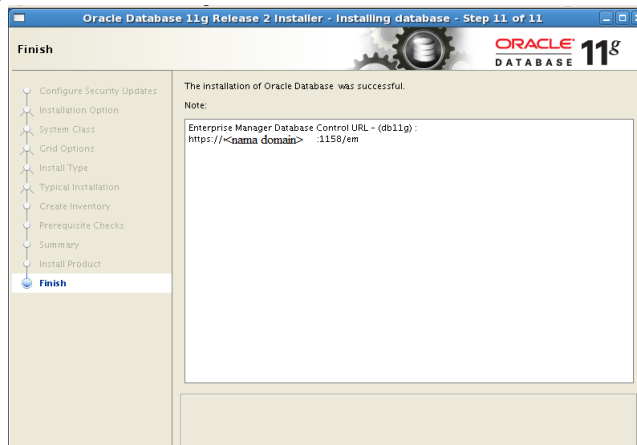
Oracle Database 11g Release 2 Installer - Installing database - Step 11 of 11

Finish

ORACLE DATABASE 11g

Configure Security Updates
Installation Option
System Class
Grid Options
Install Type
Typical Installation
Create Inventory
Prerequisite Checks
Summary
Install Product
Finish

The installation of Oracle Database was successful.

Note:

Enterprise Manager Database Control URL - (db11g) :
https://<nama domain> :1158/em